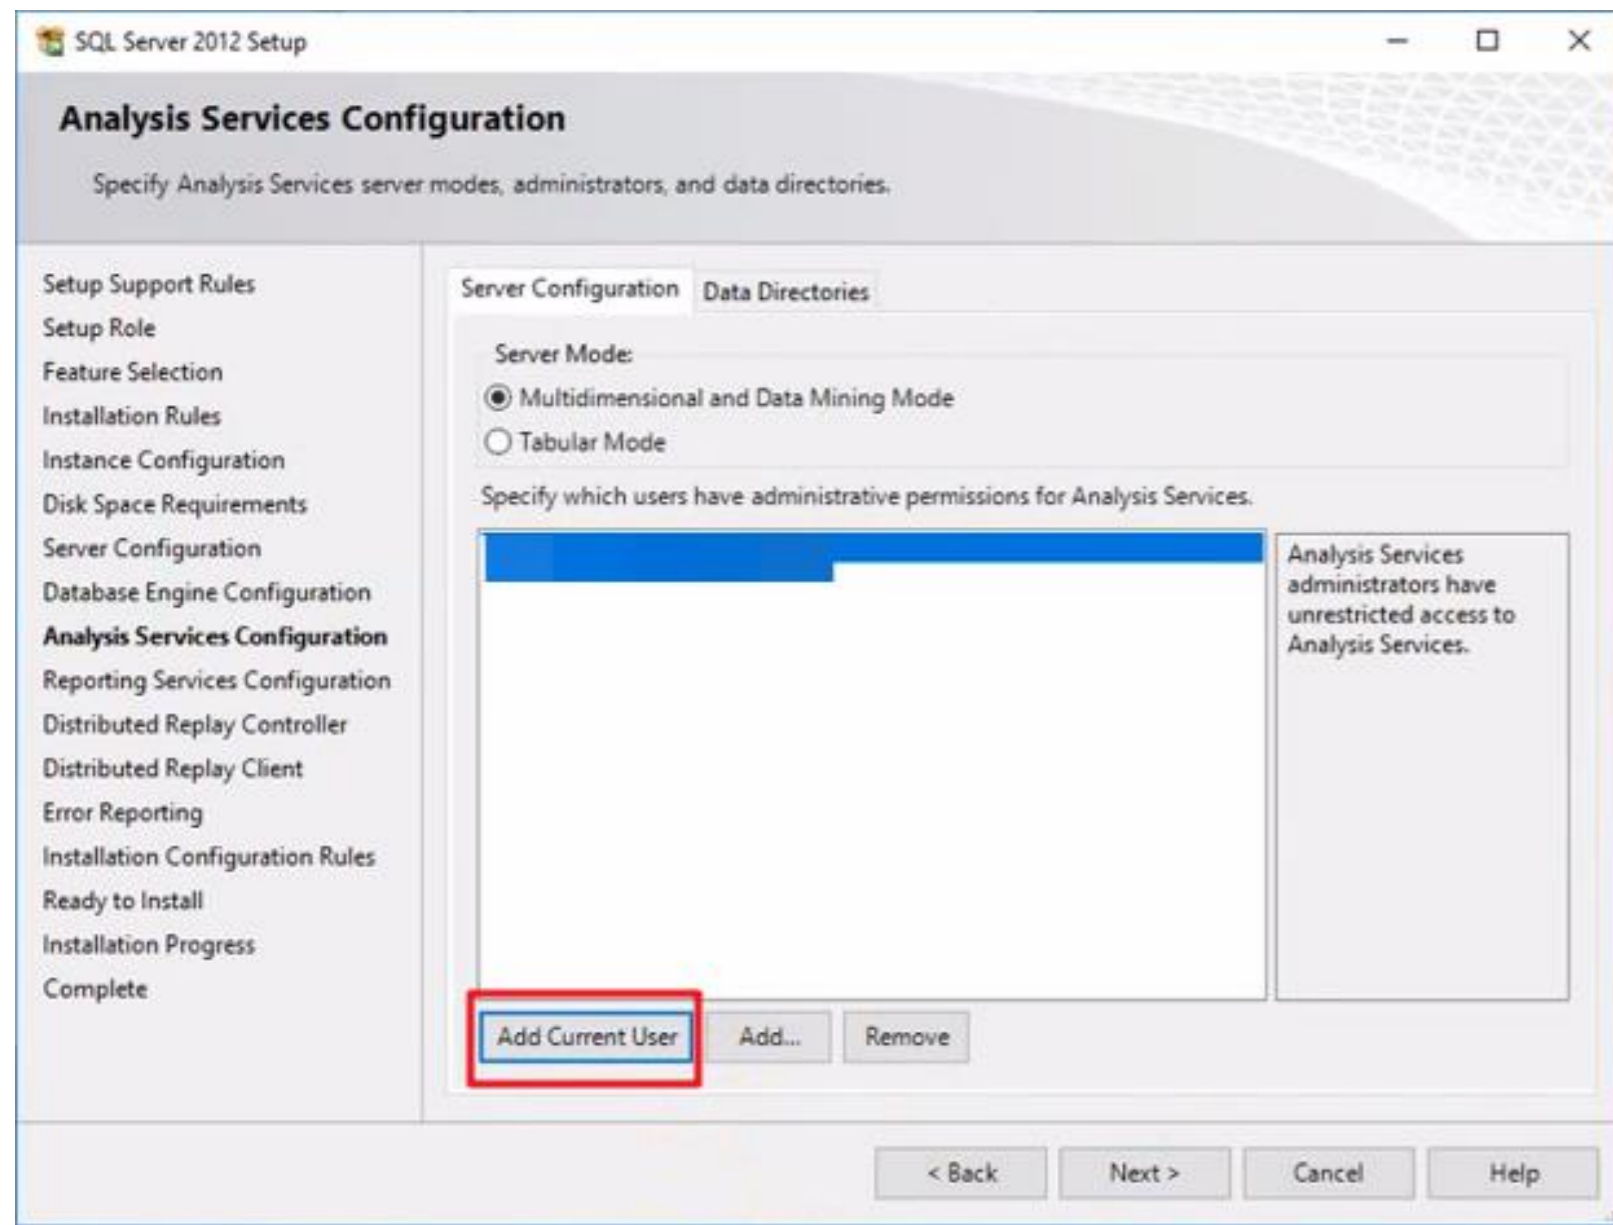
SQL Server 2012 Setup

Analysis Services Configuration

Specify Analysis Services server modes, administrators, and data directories.

Setup Support Rules
Setup Role
Feature Selection
Installation Rules
Instance Configuration
Disk Space Requirements
Server Configuration
Database Engine Configuration
Analysis Services Configuration
Reporting Services Configuration
Distributed Replay Controller
Distributed Replay Client
Error Reporting
Installation Configuration Rules
Ready to Install
Installation Progress
Complete

Server Configuration | Data Directories

Server Mode:
Multidimensional and Data Mining Mode
Tabular Mode

Specify which users have administrative permissions for Analysis Services.

Analysis Services administrators have unrestricted access to Analysis Services.

Add Current User | Add... | Remove

< Back | Next > | Cancel | Help